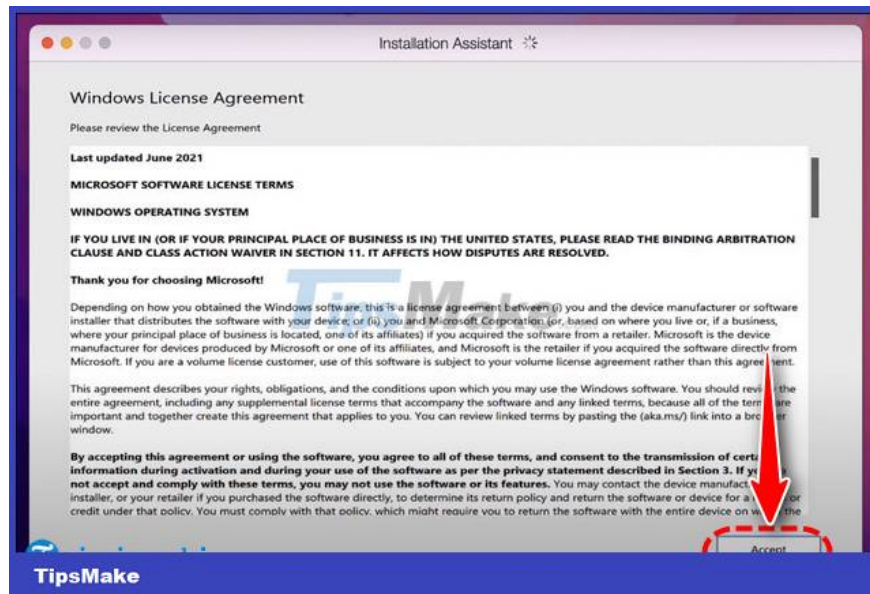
Installation Assistant

Windows License Agreement

Please review the License Agreement

Last updated June 2021

MICROSOFT SOFTWARE LICENSE TERMS

WINDOWS OPERATING SYSTEM

IF YOU LIVE IN (OR IF YOUR PRINCIPAL PLACE OF BUSINESS IS IN) THE UNITED STATES, PLEASE READ THE BINDING ARBITRATION CLAUSE AND CLASS ACTION WAIVER IN SECTION 11. IT AFFECTS HOW DISPUTES ARE RESOLVED.

Thank you for choosing Microsoft!

Depending on how you obtained the Windows software, this is a license agreement between (i) you and the device manufacturer or software installer that distributes the software with your device; or (ii) you and Microsoft Corporation (or, based on where you live or, if a business, where your principal place of business is located, one of its affiliates) if you acquired the software from a retailer. Microsoft is the device manufacturer for devices produced by Microsoft or one of its affiliates, and Microsoft is the retailer if you acquired the software directly from Microsoft. If you are a volume license customer, use of this software is subject to your volume license agreement rather than this agreement.

This agreement describes your rights, obligations, and the conditions upon which you may use the Windows software. You should review the entire agreement, including any supplemental license terms that accompany the software and any linked terms, because all of the terms are important and together create this agreement that applies to you. You can review linked terms by pasting the (aka.ms/) link into a browser window.

By accepting this agreement or using the software, you agree to all of these terms, and consent to the transmission of certa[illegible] information during activation and during your use of the software as per the privacy statement described in Section 3. If you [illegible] not accept and comply with these terms, you may not use the software or its features. You may contact the device manufact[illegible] installer, or your retailer if you purchased the software directly, to determine its return policy and return the software or device for a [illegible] credit under that policy. You must comply with that policy, which might require you to return the software with the entire device on w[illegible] the

Accept

TipsMake